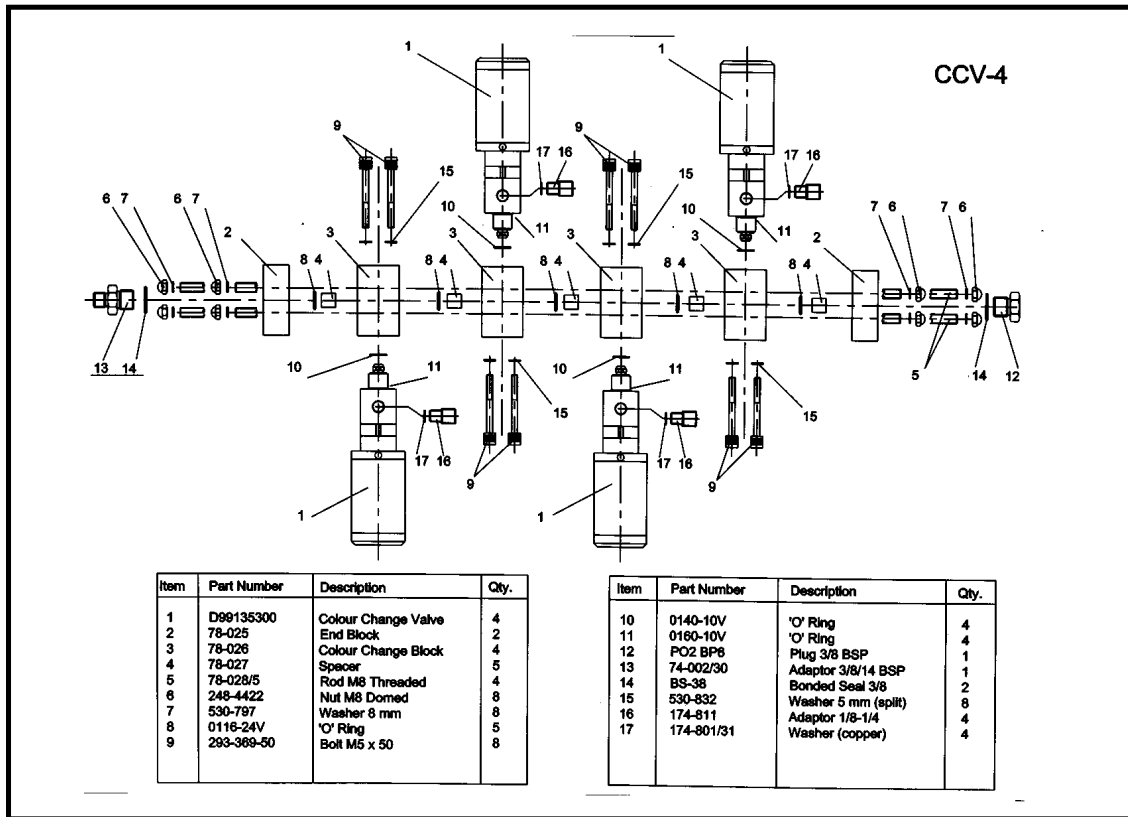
CCV-4

1 1 9 17 16 9 17 16 15 15 10 10 11 11 6 7 6 7 2 3 3 3 3 2 7 6 7 6 8 4 8 4 8 4 8 4 8 4 13 14 10 11 10 11 5 14 12 15 15 17 16 17 16 9 9 1 1

| Item | Part Number | Description | Qty. |
|---|---|---|---|
| 1 | D99135300 | Colour Change Valve | 4 |
| 2 | 78-025 | End Block | 2 |
| 3 | 78-026 | Colour Change Block | 4 |
| 4 | 78-027 | Spacer | 5 |
| 5 | 78-028/5 | Rod M8 Threaded | 4 |
| 6 | 248-4422 | Nut M8 Domed | 8 |
| 7 | 530-797 | Washer 8 mm | 8 |
| 8 | 0116-24V | 'O' Ring | 5 |
| 9 | 293-369-50 | Bolt M5 x 50 | 8 |

| Item | Part Number | Description | Qty. |
|---|---|---|---|
| 10 | 0140-10V | 'O' Ring | 4 |
| 11 | 0160-10V | 'O' Ring | 4 |
| 12 | PO2 BP6 | Plug 3/8 BSP | 1 |
| 13 | 74-002/30 | Adaptor 3/8/14 BSP | 1 |
| 14 | BS-38 | Bonded Seal 3/8 | 2 |
| 15 | 530-832 | Washer 5 mm (split) | 8 |
| 16 | 174-811 | Adaptor 1/8-1/4 | 4 |
| 17 | 174-801/31 | Washer (copper) | 4 |